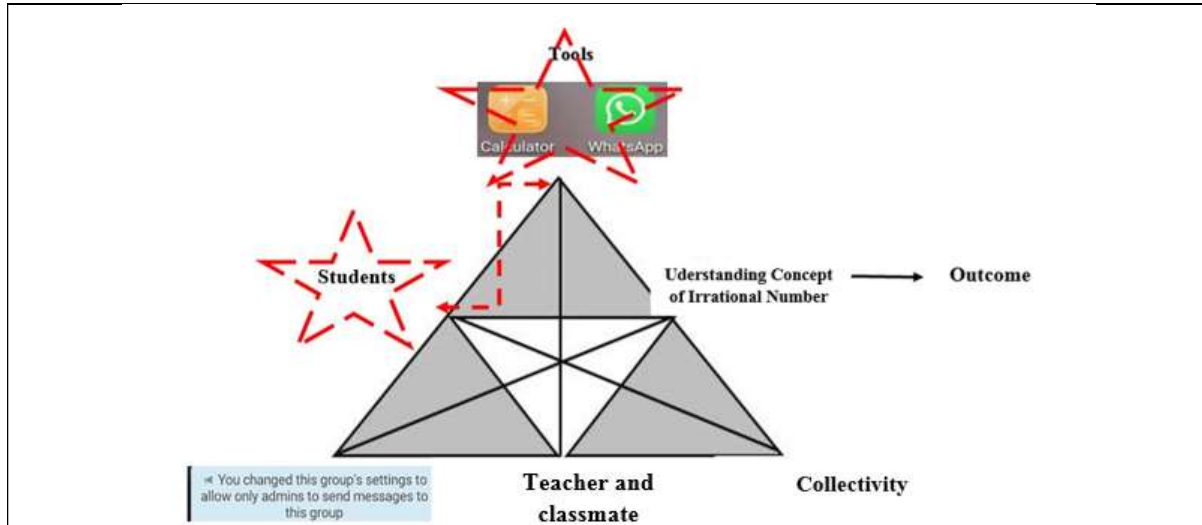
Tools

Calculator WhatsApp

Students

Uderstanding Concept of Irrational Number

Outcome

You changed this group's settings to allow only admins to send messages to this group

Teacher and classmate

Collectivity